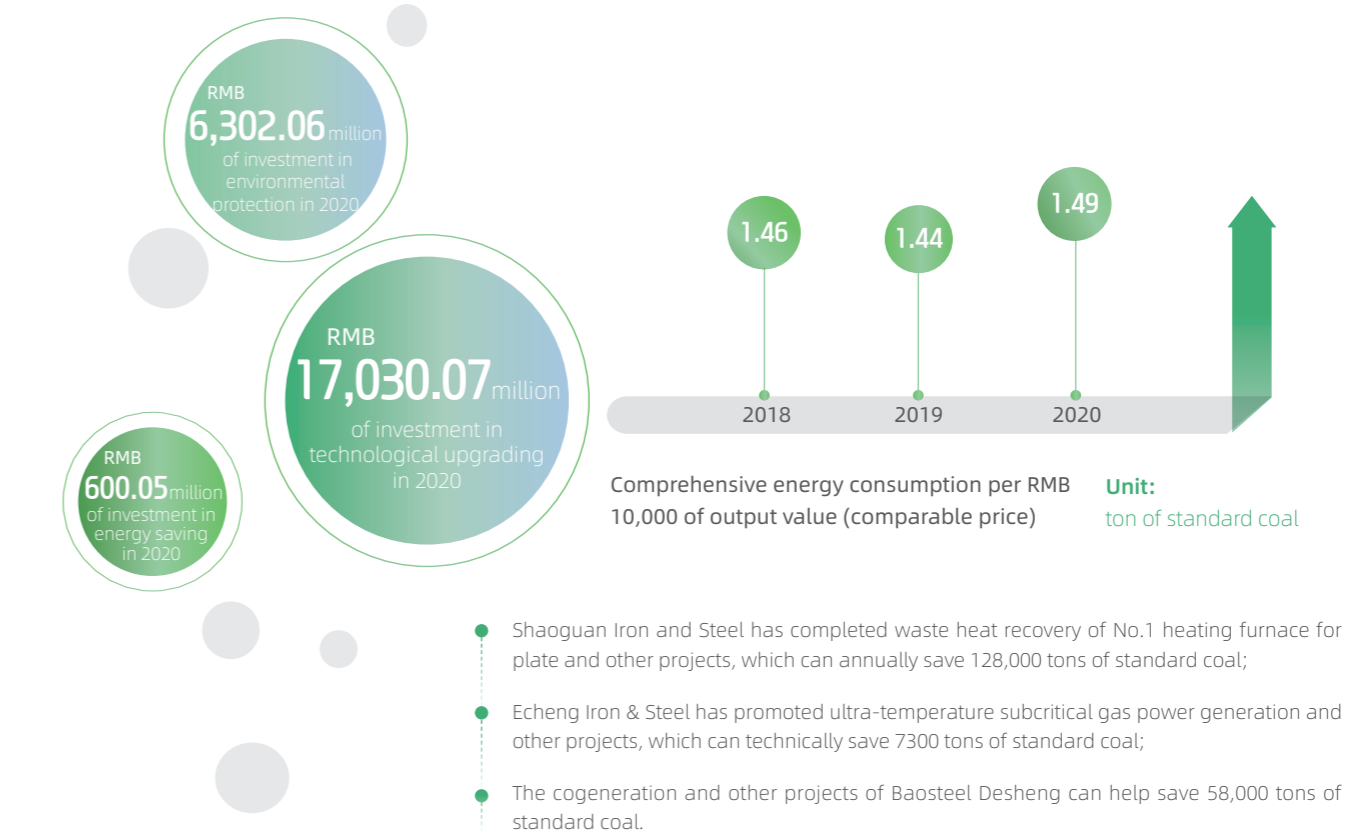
RMB
6,302.06 million
of investment in environmental protection in 2020

RMB
17,030.07 million
of investment in technological upgrading in 2020

RMB
600.05 million
of investment in energy saving in 2020

1.46
1.44
1.49
2018
2019
2020

Comprehensive energy consumption per RMB 10,000 of output value (comparable price)

Unit:
ton of standard coal

Shaoguan Iron and Steel has completed waste heat recovery of No.1 heating furnace for plate and other projects, which can annually save 128,000 tons of standard coal;

Echeng Iron & Steel has promoted ultra-temperature subcritical gas power generation and other projects, which can technically save 7300 tons of standard coal;

The cogeneration and other projects of Baosteel Desheng can help save 58,000 tons of standard coal.